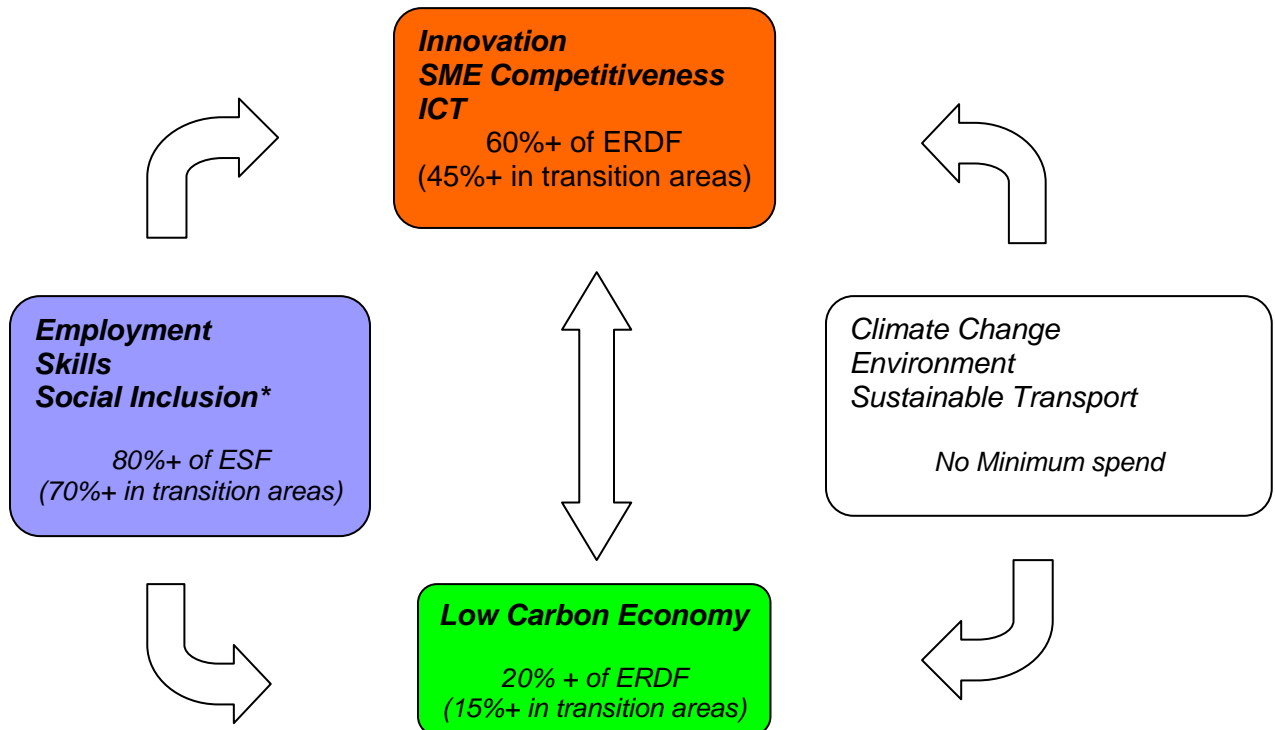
Innovation
SME Competitiveness
ICT
60%+ of ERDF
(45%+ in transition areas)

Employment
Skills
Social Inclusion*

80%+ of ESF
(70%+ in transition areas)

Climate Change
Environment
Sustainable Transport

No Minimum spend

Low Carbon Economy

20% + of ERDF
(15%+ in transition areas)